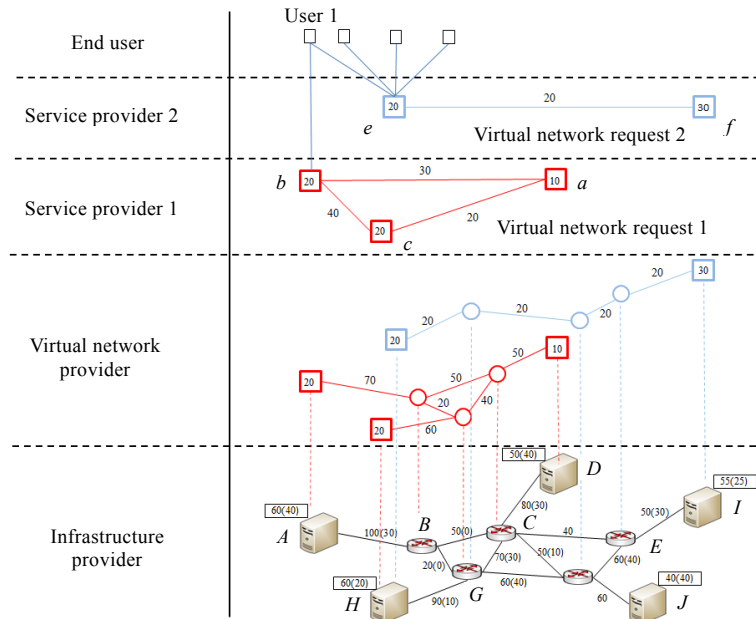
End user

Service provider 2

Service provider 1

Virtual network provider

Infrastructure provider

User 1

20
20
30
e
f
Virtual network request 2

b
20
30
10
a
40
20
20
c
Virtual network request 1

20
30
20
20
20
10
50
20
50
70
20
40
60
20

50(40)
D
80(30)
55(25)
I
50(30)
60(40)
A
100(30)
B
50(0)
C
40
E
20(0)
70(30)
50(10)
60(40)
60(20)
G
60(40)
40(40)
H
90(10)
60
J